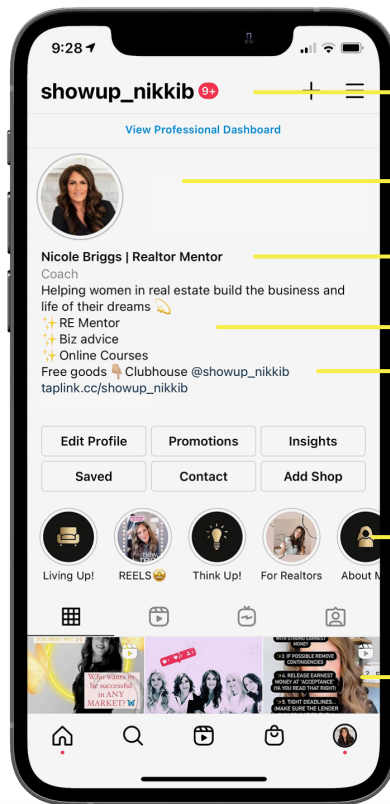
9:28

showup_nikkib 9+

View Professional Dashboard

Nicole Briggs | Realtor Mentor
Coach
Helping women in real estate build the business and life of their dreams 💫
✨RE Mentor
✨Biz advice
✨Online Courses
Free goods 👇🏼Clubhouse @showup_nikkib
taplink.cc/showup_nikkib

Edit Profile
Promotions
Insights
Saved
Contact
Add Shop

Living Up!
REELS🤩
Think Up!
For Realtors
About M

Who wants to be successful in ANY MARKET?

WITH STRONG EARNEST MONEY
+3. IF POSSIBLE REMOVE CONTINGENCIES
+4. RELEASE EARNEST MONEY AT "ACCEPTANCE" (YA YOU READ THAT RIGHT)
+5. TIGHT DEADLINES (MAKE SURE THE LENDER